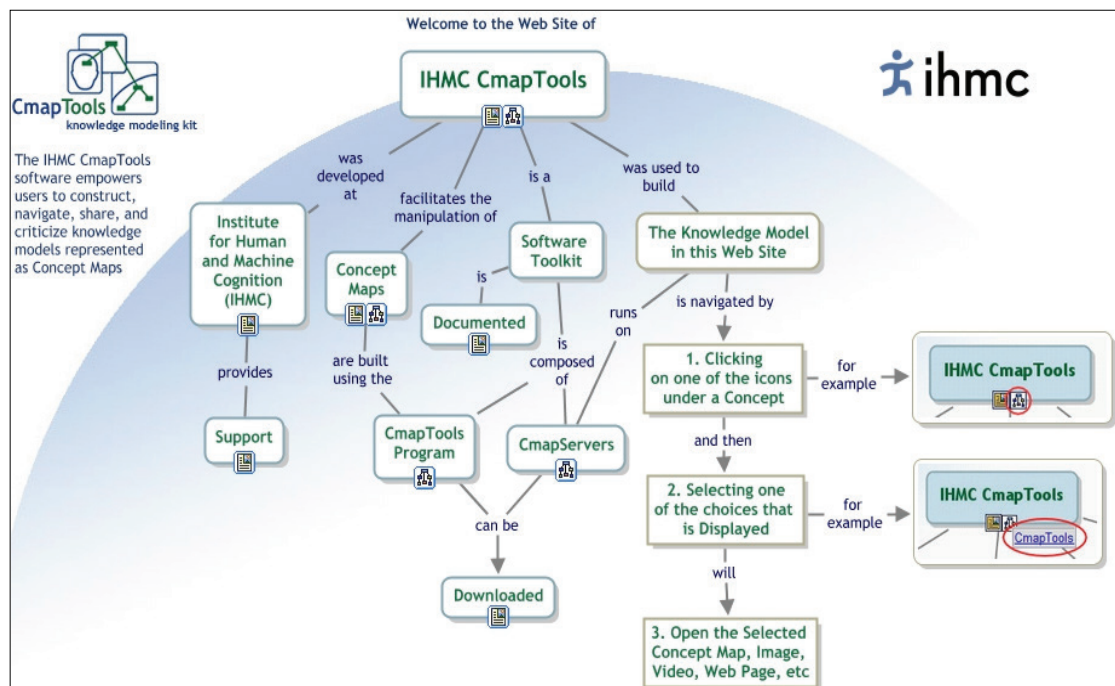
Welcome to the Web Site of

CmapTools
knowledge modeling kit

The IHMC CmapTools software empowers users to construct, navigate, share, and criticize knowledge models represented as Concept Maps

ihmc

IHMC CmapTools

was developed at

facilitates the manipulation of

is a

was used to build

Institute for Human and Machine Cognition (IHMC)

Concept Maps

Software Toolkit

The Knowledge Model in this Web Site

is

Documented

runs on

is navigated by

provides

are built using the

is composed of

1. Clicking on one of the icons under a Concept

for example

IHMC CmapTools

Support

CmapTools Program

CmapServers

and then

2. Selecting one of the choices that is Displayed

for example

IHMC CmapTools

CmapTools

can be

Downloaded

will

3. Open the Selected Concept Map, Image, Video, Web Page, etc